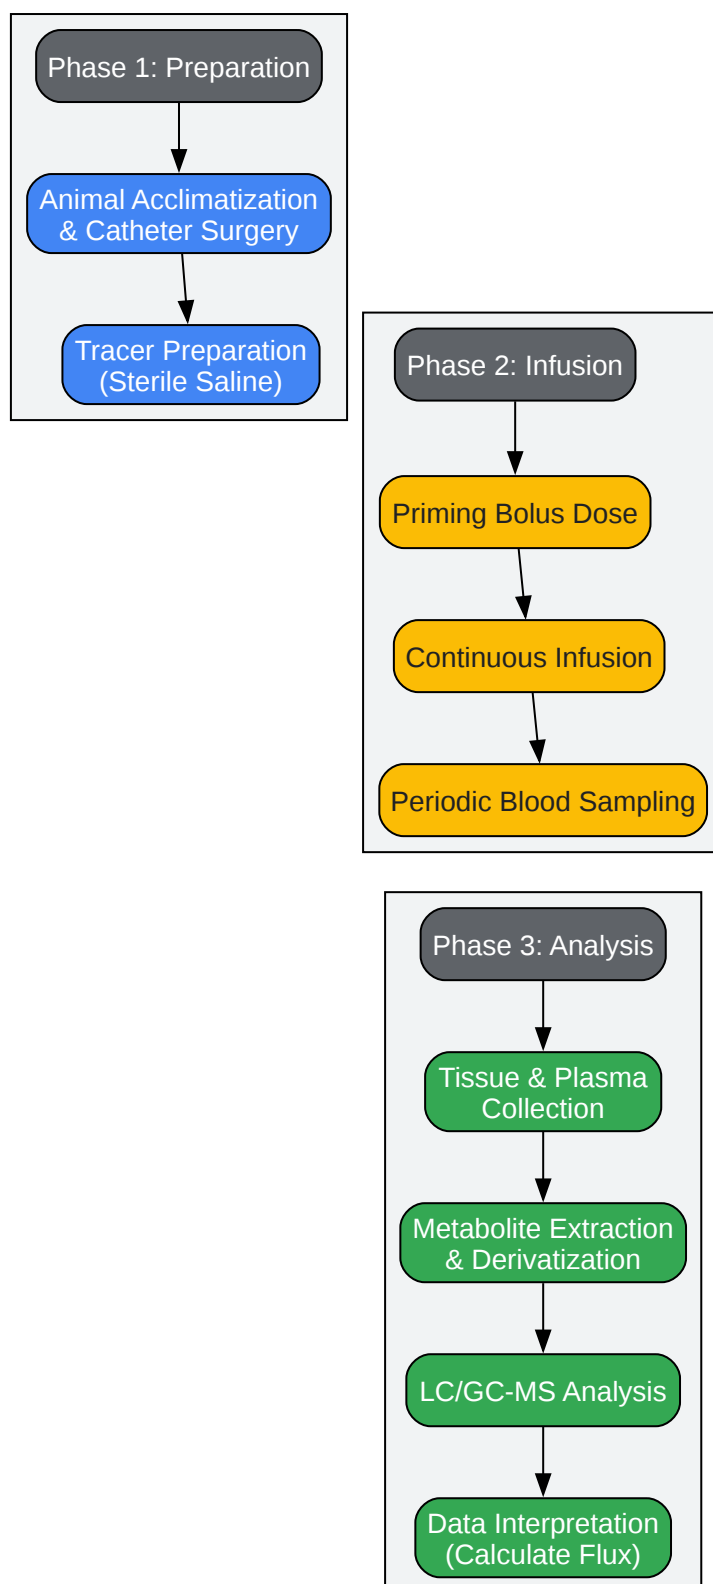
Phase 1: Preparation

Animal Acclimatization & Catheter Surgery

Tracer Preparation (Sterile Saline)

Phase 2: Infusion

Priming Bolus Dose

Continuous Infusion

Periodic Blood Sampling

Phase 3: Analysis

Tissue & Plasma Collection

Metabolite Extraction & Derivatization

LC/GC-MS Analysis

Data Interpretation (Calculate Flux)